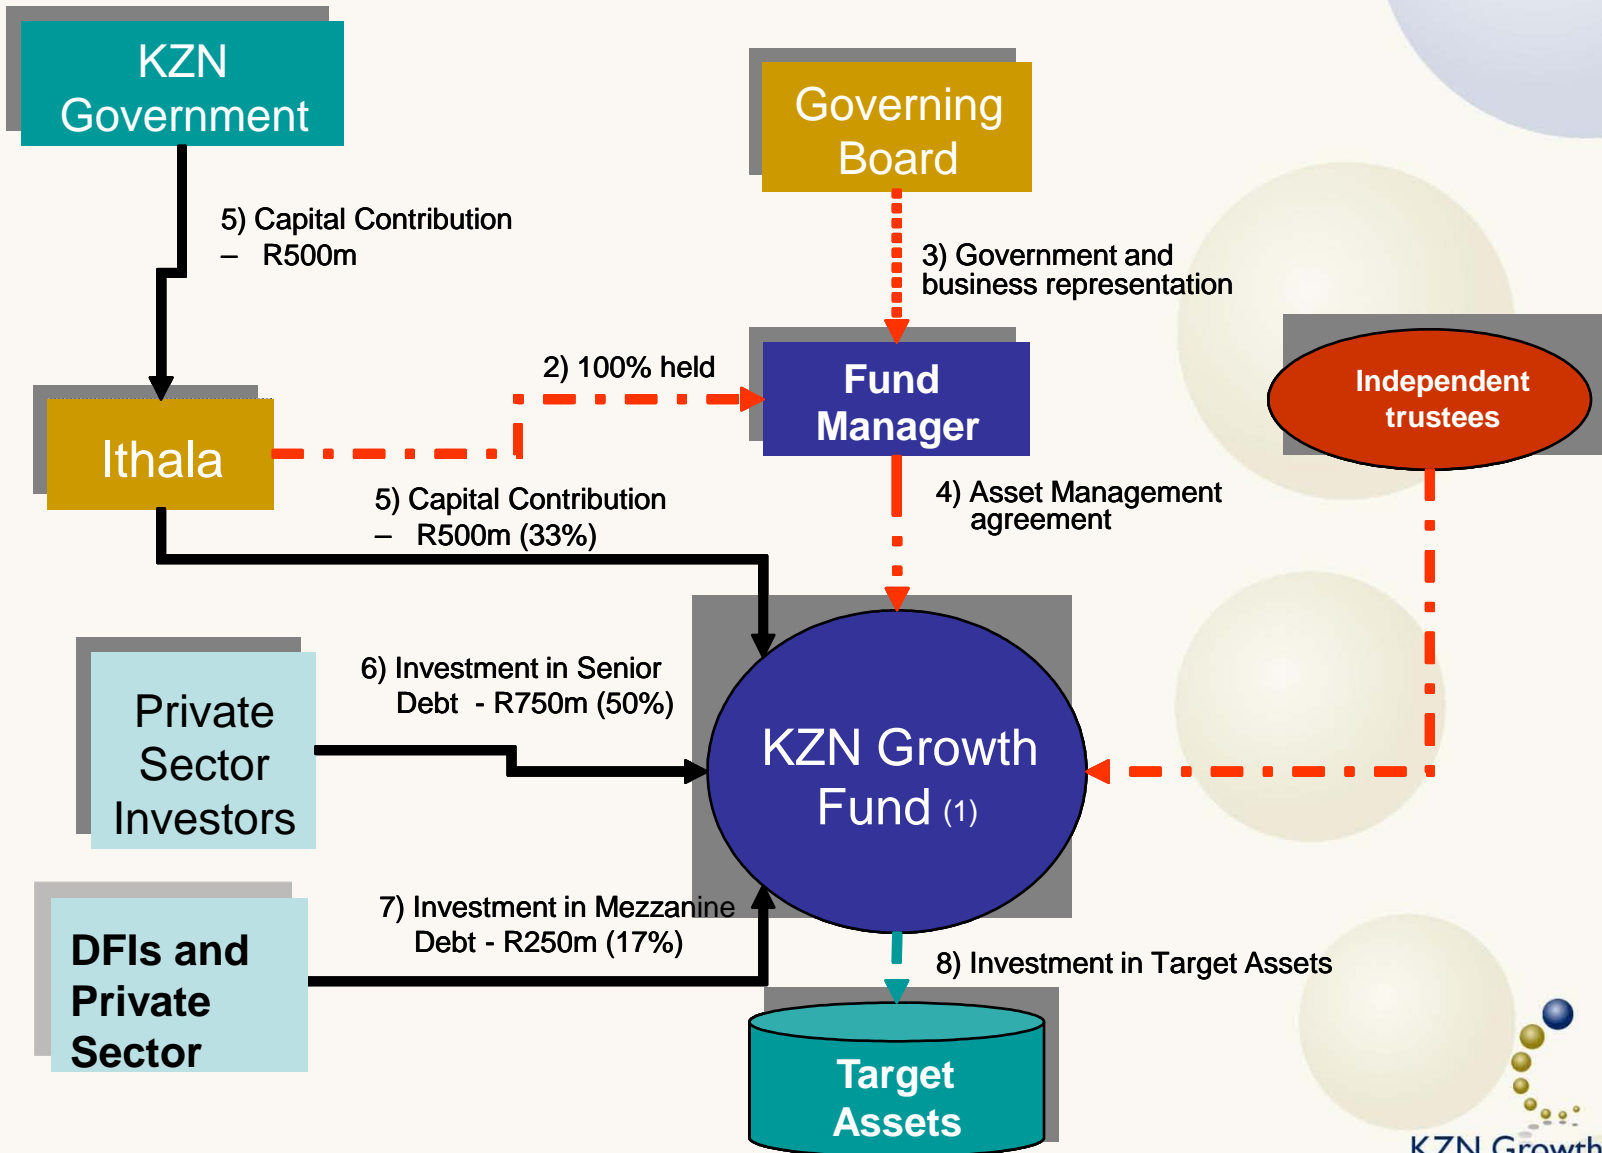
KZN Government

Governing Board

5) Capital Contribution – R500m

3) Government and business representation

2) 100% held

Fund Manager

Independent trustees

Ithala

5) Capital Contribution – R500m (33%)

4) Asset Management agreement

Private Sector Investors

6) Investment in Senior Debt - R750m (50%)

KZN Growth Fund (1)

DFIs and Private Sector

7) Investment in Mezzanine Debt - R250m (17%)

8) Investment in Target Assets

Target Assets

KZN Growth